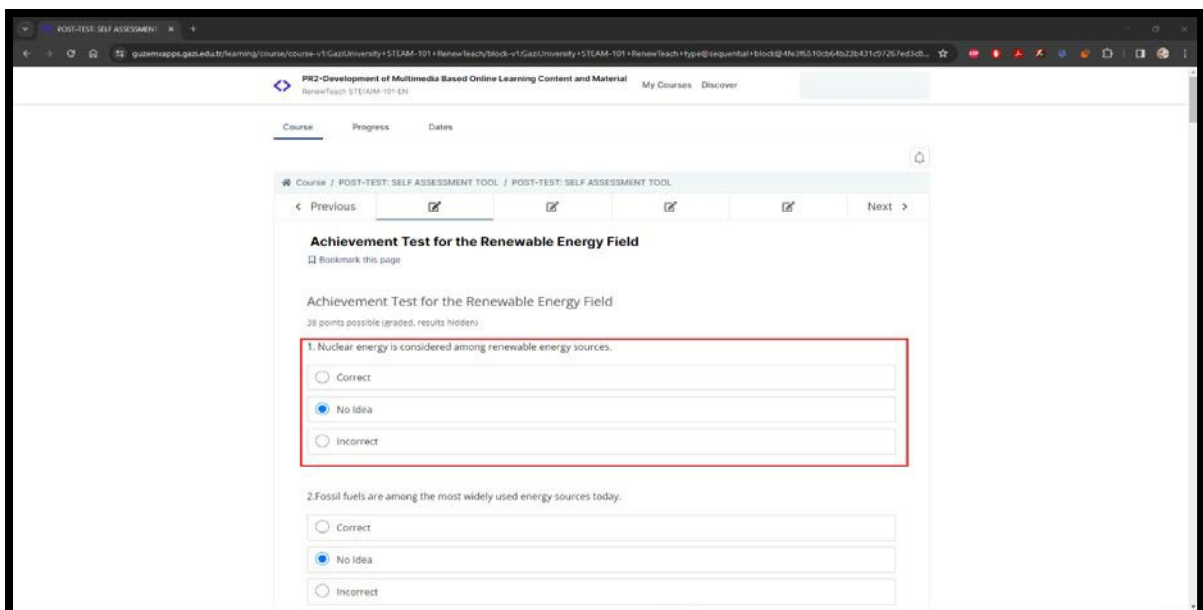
POST-TEST: SELF ASSESSMENT

guzemsapps.gazi.edu.tr/learning/course/course-v1:GaziUniversity+STEAM-101+RenewTeach/block-v1:GaziUniversity+STEAM-101+RenewTeach+type@sequential+block@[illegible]

PR2-Development of Multimedia Based Online Learning Content and Material
RenewTeach STEAM-101-EN

My Courses Discover

Course Progress Dates

Course / POST-TEST: SELF ASSESSMENT TOOL / POST-TEST: SELF ASSESSMENT TOOL

‹ Previous

Next ›

Achievement Test for the Renewable Energy Field

Bookmark this page

Achievement Test for the Renewable Energy Field

38 points possible (graded, results hidden)

1. Nuclear energy is considered among renewable energy sources.

Correct

No Idea

Incorrect

2.Fossil fuels are among the most widely used energy sources today.

Correct

No Idea

Incorrect